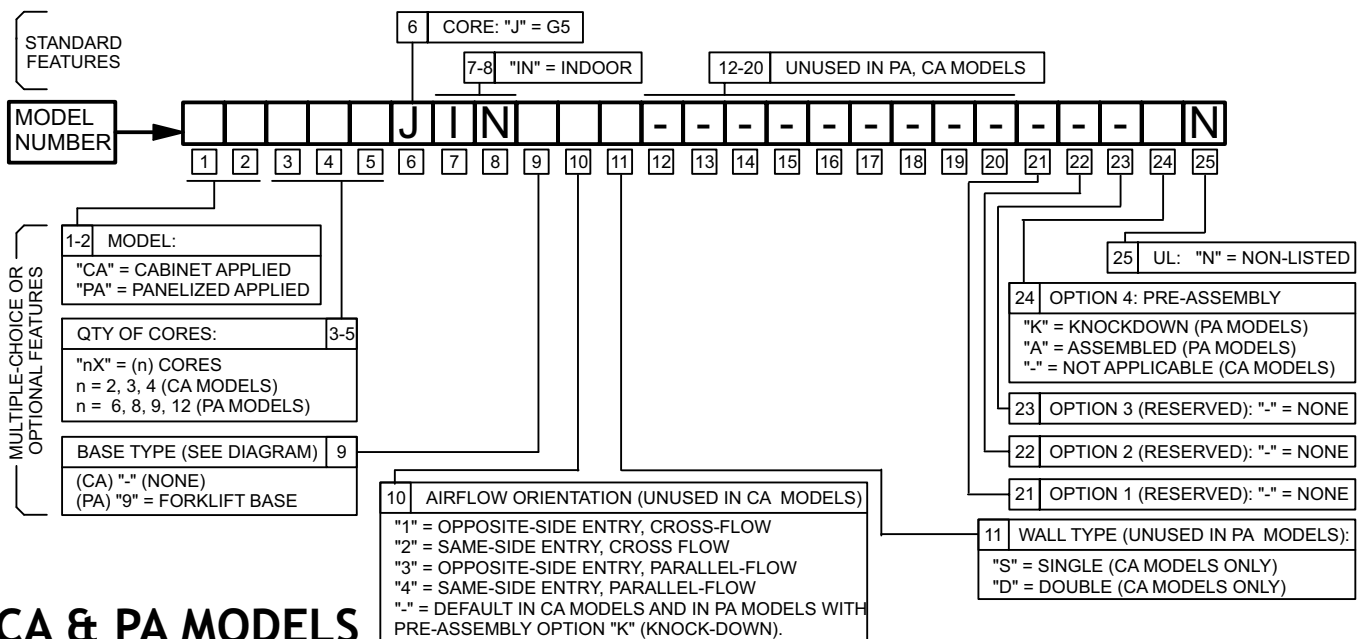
STANDARD FEATURES

6 CORE: "J" = G5

7-8 "IN" = INDOOR

12-20 UNUSED IN PA, CA MODELS

MODEL NUMBER

J I N - - - - - - - - - - - - N

1 2 3 4 5 6 7 8 9 10 11 12 13 14 15 16 17 18 19 20 21 22 23 24 25

MULTIPLE-CHOICE OR OPTIONAL FEATURES

1-2 MODEL:
"CA" = CABINET APPLIED
"PA" = PANELIZED APPLIED

QTY OF CORES: 3-5
"nX" = (n) CORES
n = 2, 3, 4 (CA MODELS)
n = 6, 8, 9, 12 (PA MODELS)

BASE TYPE (SEE DIAGRAM) 9
(CA) "-" (NONE)
(PA) "9" = FORKLIFT BASE

10 AIRFLOW ORIENTATION (UNUSED IN CA MODELS)
"1" = OPPOSITE-SIDE ENTRY, CROSS-FLOW
"2" = SAME-SIDE ENTRY, CROSS FLOW
"3" = OPPOSITE-SIDE ENTRY, PARALLEL-FLOW
"4" = SAME-SIDE ENTRY, PARALLEL-FLOW
"-" = DEFAULT IN CA MODELS AND IN PA MODELS WITH PRE-ASSEMBLY OPTION "K" (KNOCK-DOWN).

25 UL: "N" = NON-LISTED

24 OPTION 4: PRE-ASSEMBLY
"K" = KNOCKDOWN (PA MODELS)
"A" = ASSEMBLED (PA MODELS)
"-" = NOT APPLICABLE (CA MODELS)

23 OPTION 3 (RESERVED): "-" = NONE

22 OPTION 2 (RESERVED): "-" = NONE

21 OPTION 1 (RESERVED): "-" = NONE

11 WALL TYPE (UNUSED IN PA MODELS):
"S" = SINGLE (CA MODELS ONLY)
"D" = DOUBLE (CA MODELS ONLY)

CA & PA MODELS